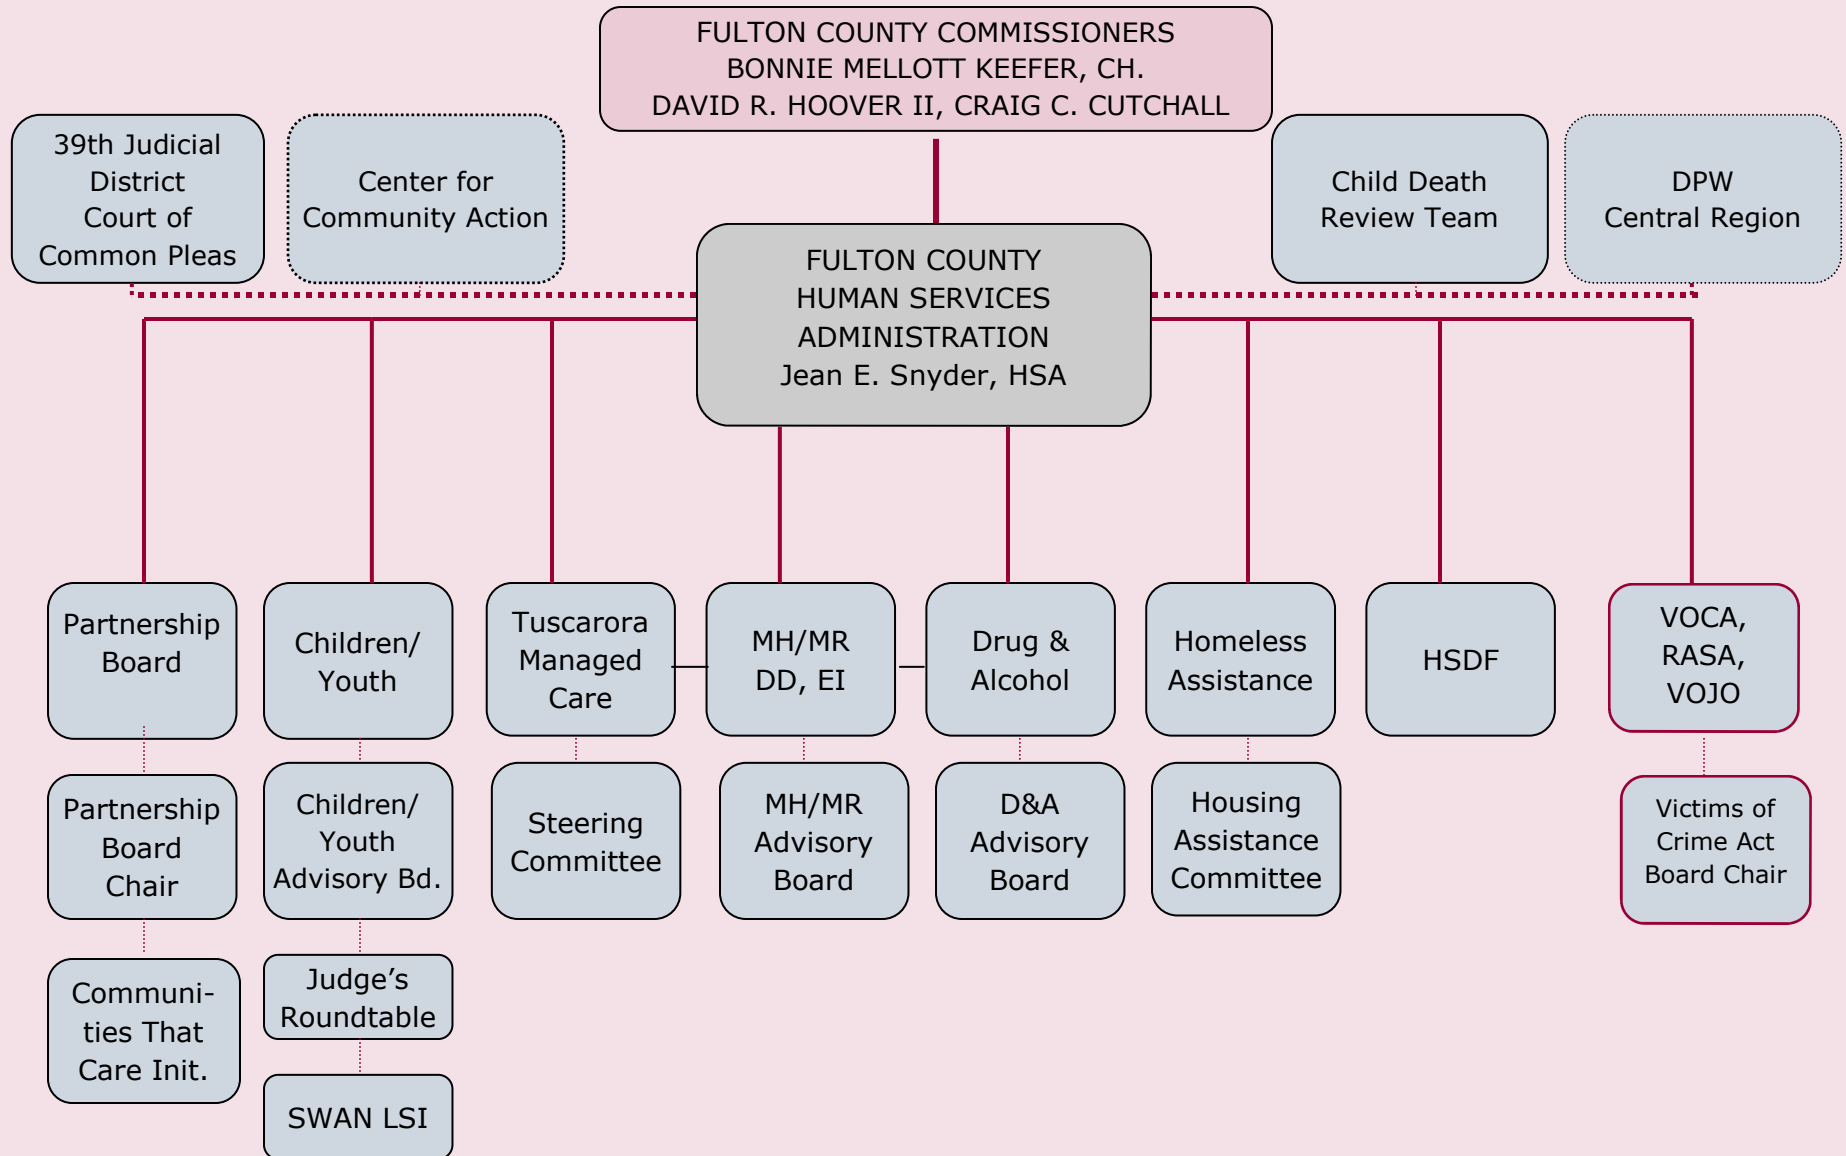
FULTON COUNTY COMMISSIONERS
BONNIE MELLOTT KEEFER, CH.
DAVID R. HOOVER II, CRAIG C. CUTCHALL

39th Judicial District Court of Common Pleas

Center for Community Action

Child Death Review Team

DPW Central Region

FULTON COUNTY
HUMAN SERVICES
ADMINISTRATION
Jean E. Snyder, HSA

Partnership Board

Children/ Youth

Tuscarora Managed Care

MH/MR DD, EI

Drug & Alcohol

Homeless Assistance

HSDF

VOCA, RASA, VOJO

Partnership Board Chair

Children/ Youth Advisory Bd.

Steering Committee

MH/MR Advisory Board

D&A Advisory Board

Housing Assistance Committee

Victims of Crime Act Board Chair

Communities That Care Init.

Judge's Roundtable

SWAN LSI